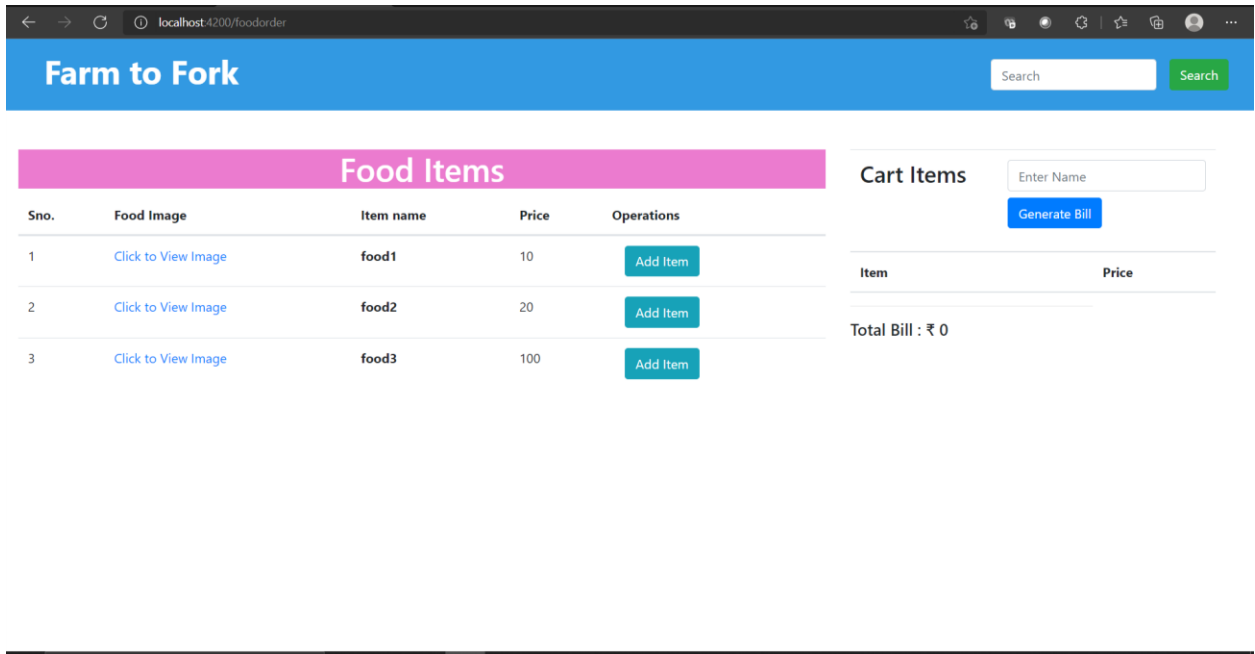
localhost:4200/foodorder

Farm to Fork

Search

Search

Food Items

| Sno. | Food Image | Item name | Price | Operations |
|---|---|---|---|---|
| 1 | Click to View Image | food1 | 10 | Add Item |
| 2 | Click to View Image | food2 | 20 | Add Item |
| 3 | Click to View Image | food3 | 100 | Add Item |

Cart Items

Enter Name

Generate Bill

| Item | Price |
|---|---|

Total Bill : ₹ 0